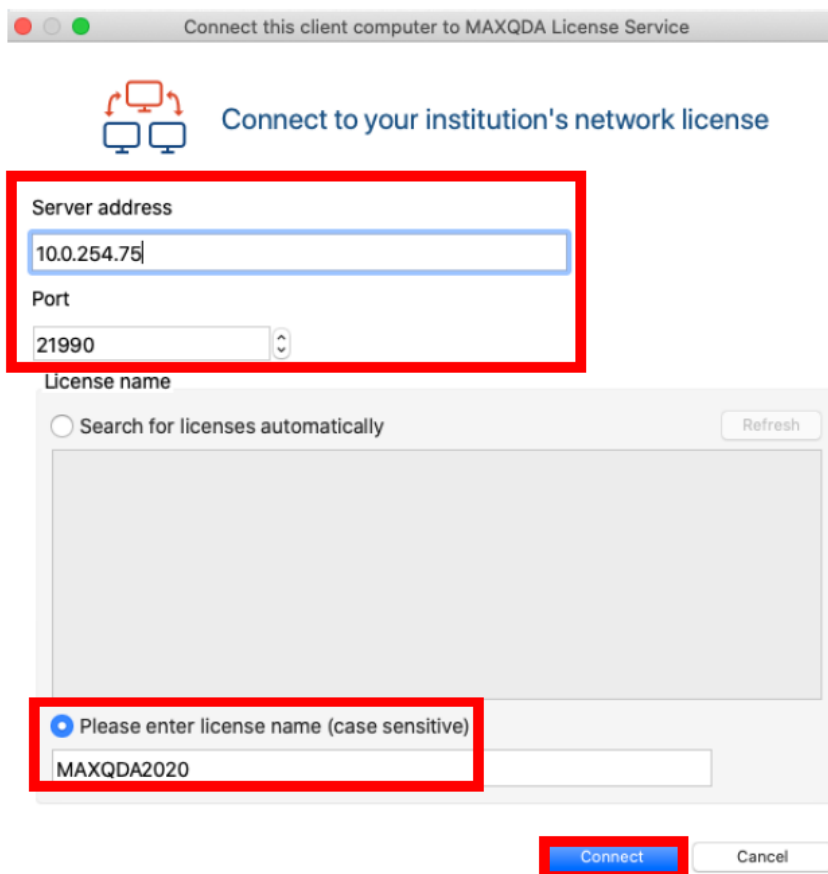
Connect this client computer to MAXQDA License Service

Connect to your institution's network license

Server address

10.0.254.75

Port

21990

License name

Search for licenses automatically

Refresh

Please enter license name (case sensitive)

MAXQDA2020

Connect

Cancel